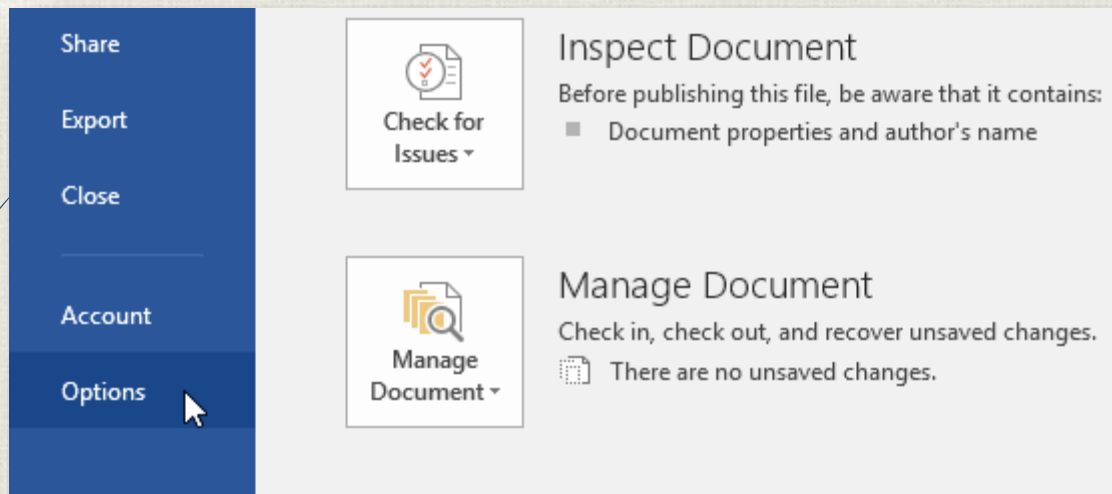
Share

Export

Close

Account

Options

Check for Issues

Inspect Document
Before publishing this file, be aware that it contains:
Document properties and author's name

Manage Document

Manage Document
Check in, check out, and recover unsaved changes.
There are no unsaved changes.